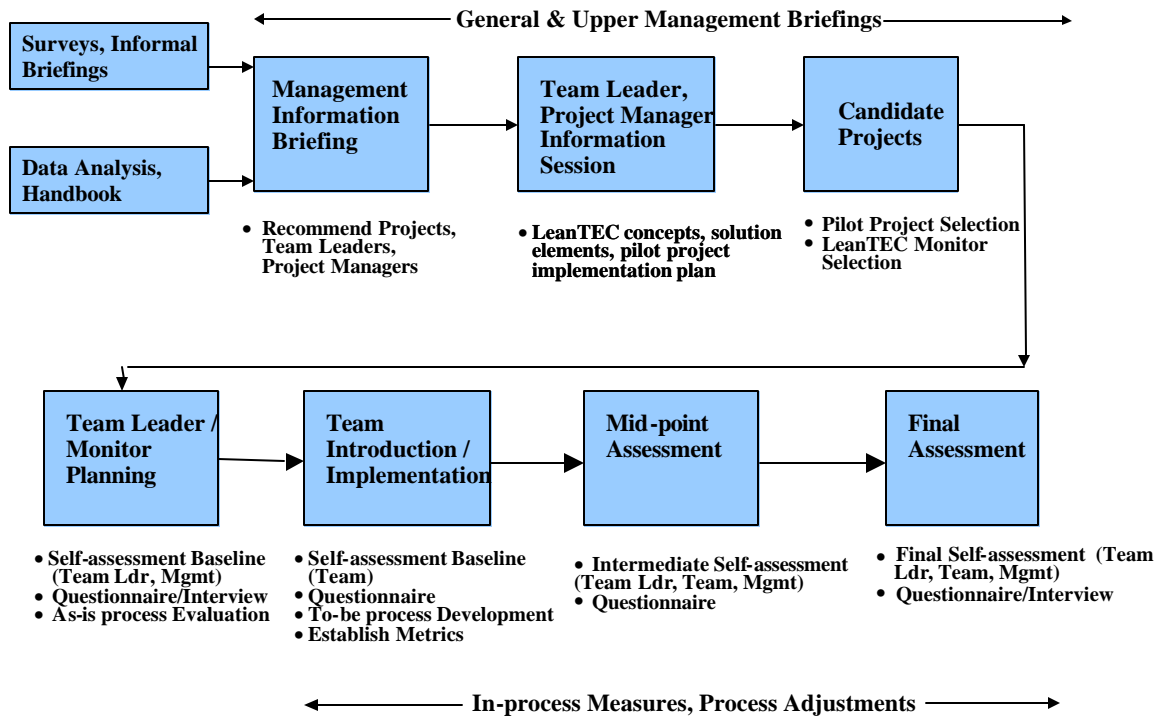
General & Upper Management Briefings

Surveys, Informal Briefings

Data Analysis, Handbook

Management Information Briefing

• Recommend Projects, Team Leaders, Project Managers

Team Leader, Project Manager Information Session

• LeanTEC concepts, solution elements, pilot project implementation plan

Candidate Projects

• Pilot Project Selection
• LeanTEC Monitor Selection

Team Leader / Monitor Planning

• Self-assessment Baseline (Team Ldr, Mgmt)
• Questionnaire/Interview
• As-is process Evaluation

Team Introduction / Implementation

• Self-assessment Baseline (Team)
• Questionnaire
• To-be process Development
• Establish Metrics

Mid-point Assessment

• Intermediate Self-assessment (Team Ldr, Team, Mgmt)
• Questionnaire

Final Assessment

• Final Self-assessment (Team Ldr, Team, Mgmt)
• Questionnaire/Interview

In-process Measures, Process Adjustments